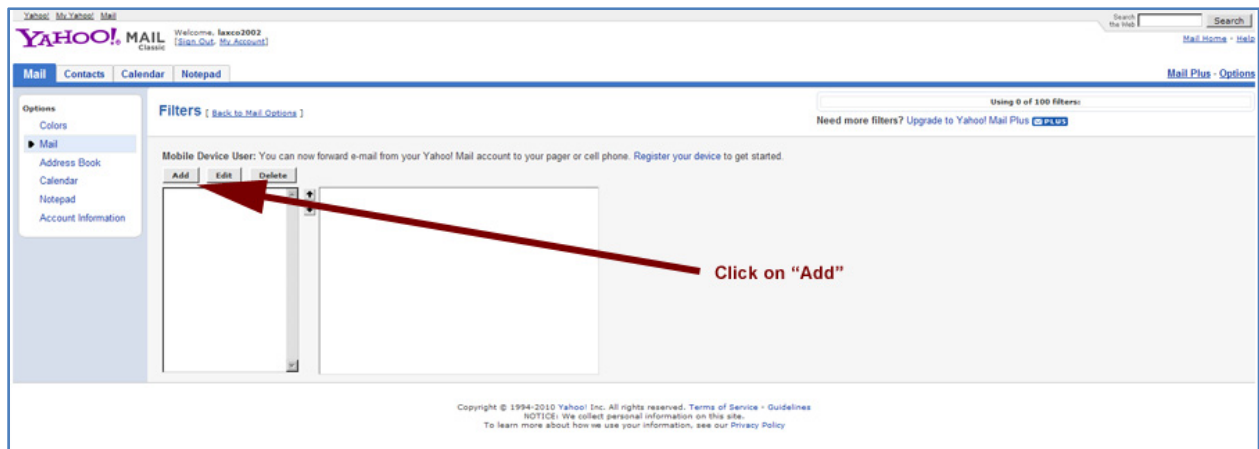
Yahoo! My Yahoo! Mail

YAHOO! MAIL Classic

Welcome, laxco2002
[Sign Out, My Account]

Search the Web Search

Mail Home - Help

Mail Contacts Calendar Notepad

Mail Plus - Options

Options
Colors
Mail
Address Book
Calendar
Notepad
Account Information

Filters [ Back to Mail Options ]

Using 0 of 100 filters:

Need more filters? Upgrade to Yahoo! Mail Plus PLUS

Mobile Device User: You can now forward e-mail from your Yahoo! Mail account to your pager or cell phone. Register your device to get started.

Add Edit Delete

Click on “Add”

Copyright © 1994-2010 Yahoo! Inc. All rights reserved. Terms of Service - Guidelines
NOTICE: We collect personal information on this site.
To learn more about how we use your information, see our Privacy Policy